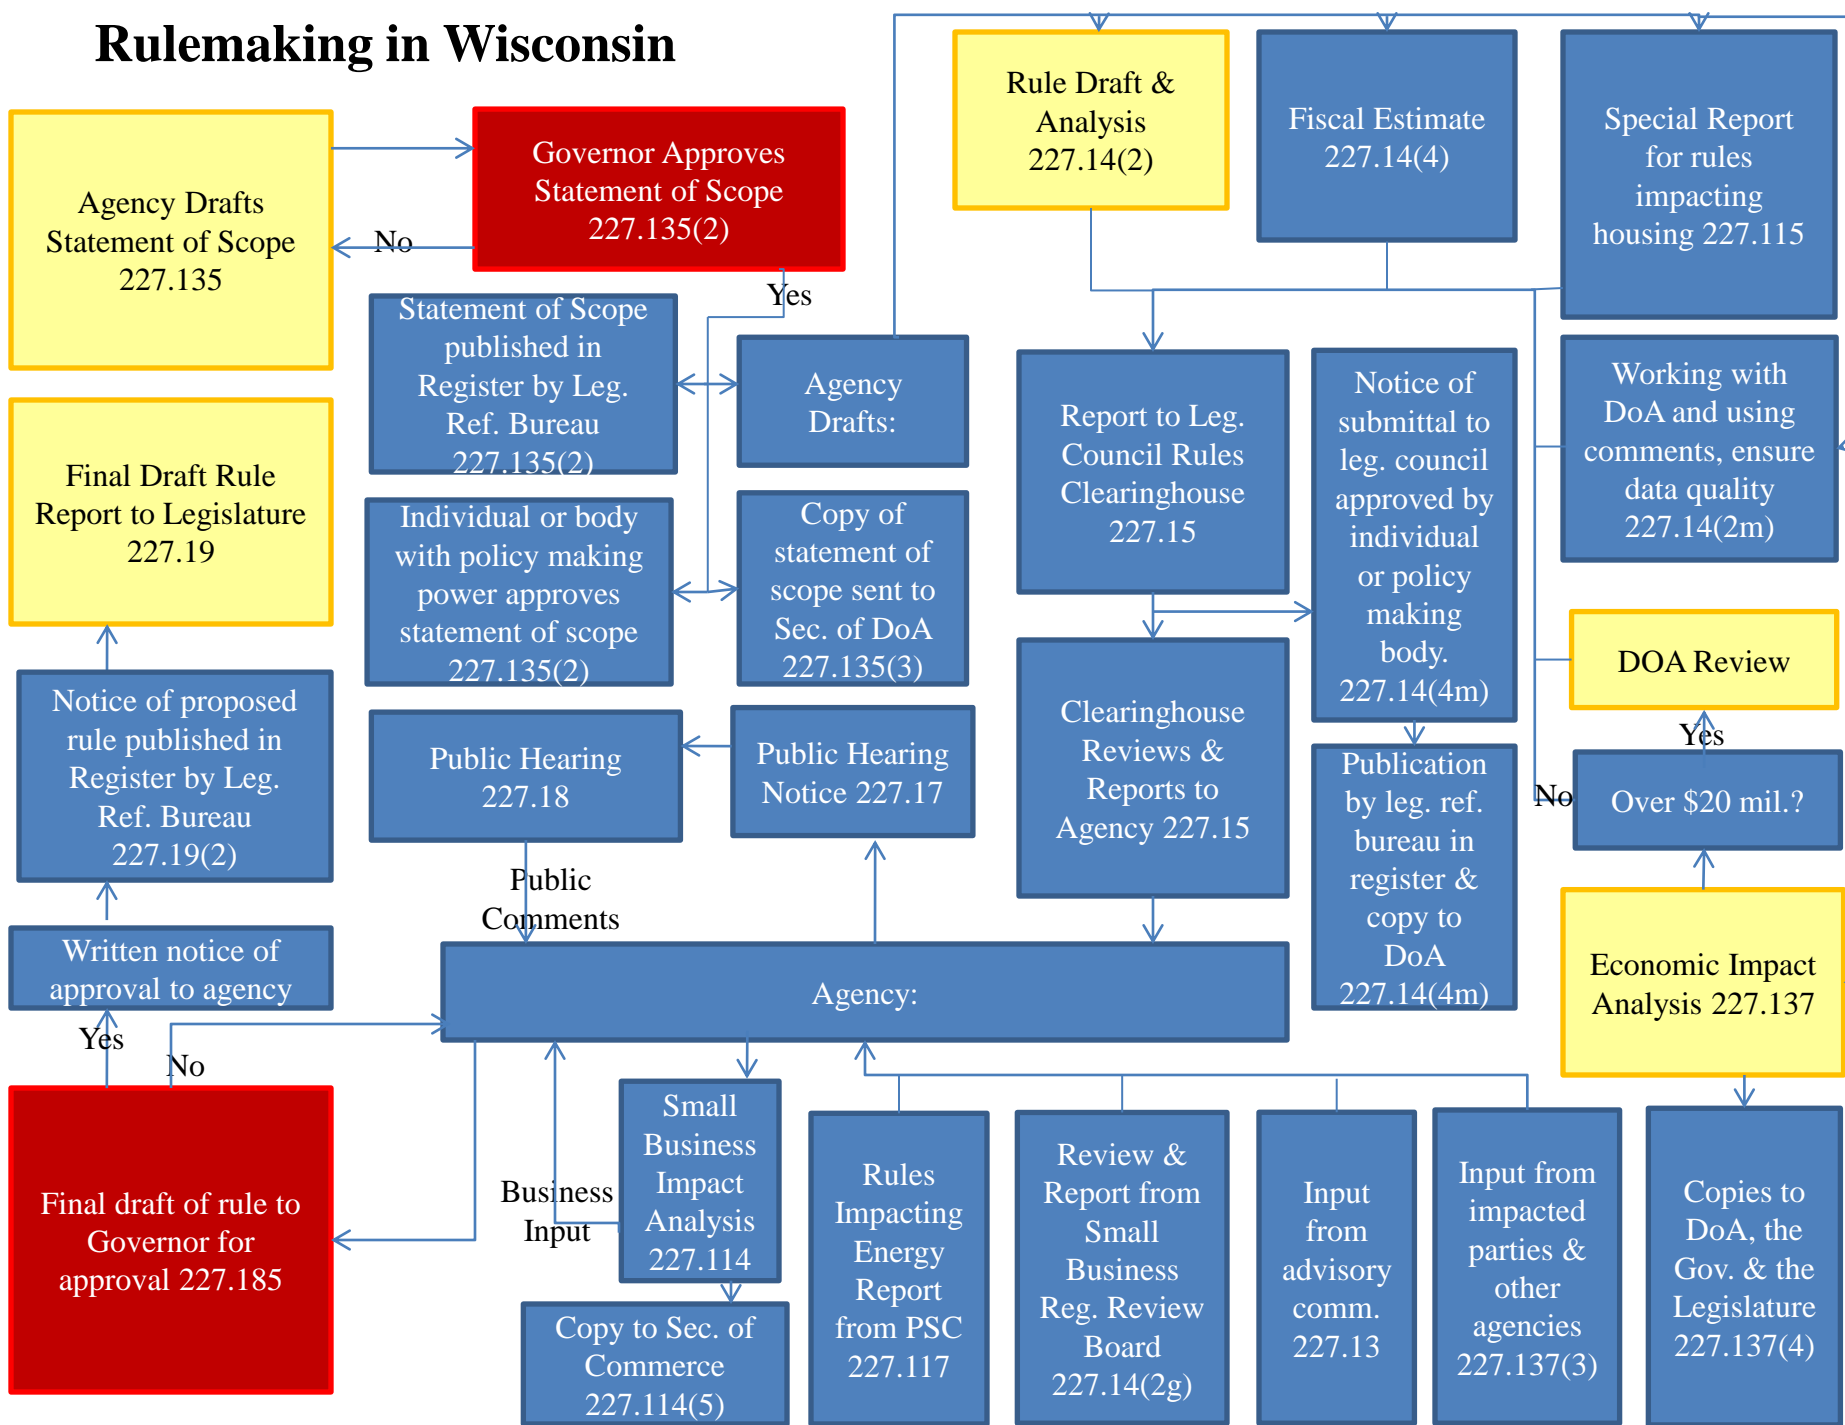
Rulemaking in Wisconsin

Agency Drafts Statement of Scope 227.135

Governor Approves Statement of Scope 227.135(2)

No

Yes

Statement of Scope published in Register by Leg. Ref. Bureau 227.135(2)

Agency Drafts:

Rule Draft & Analysis 227.14(2)

Fiscal Estimate 227.14(4)

Special Report for rules impacting housing 227.115

Final Draft Rule Report to Legislature 227.19

Individual or body with policy making power approves statement of scope 227.135(2)

Copy of statement of scope sent to Sec. of DoA 227.135(3)

Report to Leg. Council Rules Clearinghouse 227.15

Notice of submittal to leg. council approved by individual or policy making body. 227.14(4m)

Working with DoA and using comments, ensure data quality 227.14(2m)

DOA Review

Notice of proposed rule published in Register by Leg. Ref. Bureau 227.19(2)

Public Hearing 227.18

Public Hearing Notice 227.17

Clearinghouse Reviews & Reports to Agency 227.15

Publication by leg. ref. bureau in register & copy to DoA 227.14(4m)

Yes

No

Over $20 mil.?

Public Comments

Written notice of approval to agency

Agency:

Economic Impact Analysis 227.137

Yes

No

Final draft of rule to Governor for approval 227.185

Business Input

Small Business Impact Analysis 227.114

Copy to Sec. of Commerce 227.114(5)

Rules Impacting Energy Report from PSC 227.117

Review & Report from Small Business Reg. Review Board 227.14(2g)

Input from advisory comm. 227.13

Input from impacted parties & other agencies 227.137(3)

Copies to DoA, the Gov. & the Legislature 227.137(4)